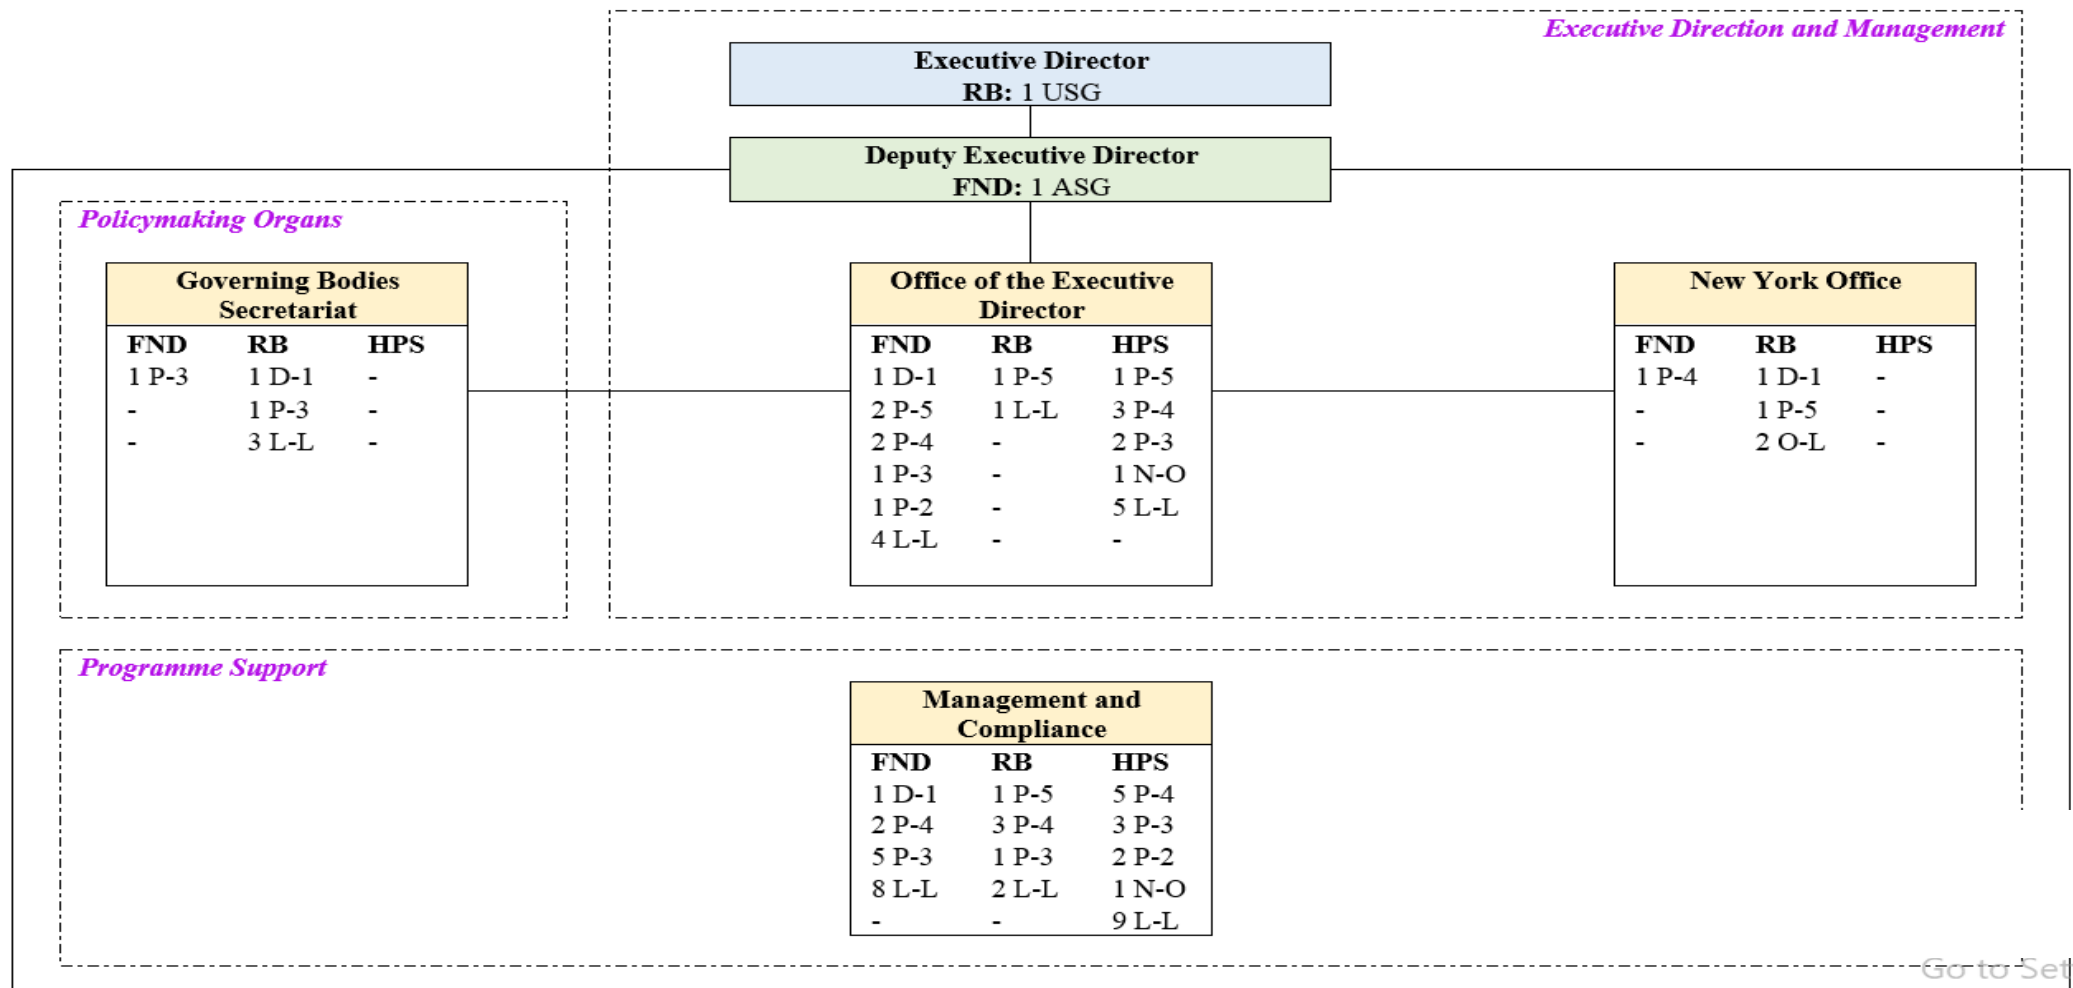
Executive Direction and Management

Executive Director
RB: 1 USG

Deputy Executive Director
FND: 1 ASG

Policymaking Organs

Governing Bodies Secretariat

| FND | RB | HPS |
|---|---|---|
| 1 P-3 | 1 D-1 | - |
| - | 1 P-3 | - |
| - | 3 L-L | - |

Office of the Executive Director

| FND | RB | HPS |
|---|---|---|
| 1 D-1 | 1 P-5 | 1 P-5 |
| 2 P-5 | 1 L-L | 3 P-4 |
| 2 P-4 | - | 2 P-3 |
| 1 P-3 | - | 1 N-O |
| 1 P-2 | - | 5 L-L |
| 4 L-L | - | - |

New York Office

| FND | RB | HPS |
|---|---|---|
| 1 P-4 | 1 D-1 | - |
| - | 1 P-5 | - |
| - | 2 O-L | - |

Programme Support

Management and Compliance

| FND | RB | HPS |
|---|---|---|
| 1 D-1 | 1 P-5 | 5 P-4 |
| 2 P-4 | 3 P-4 | 3 P-3 |
| 5 P-3 | 1 P-3 | 2 P-2 |
| 8 L-L | 2 L-L | 1 N-O |
| - | - | 9 L-L |

Go to Set